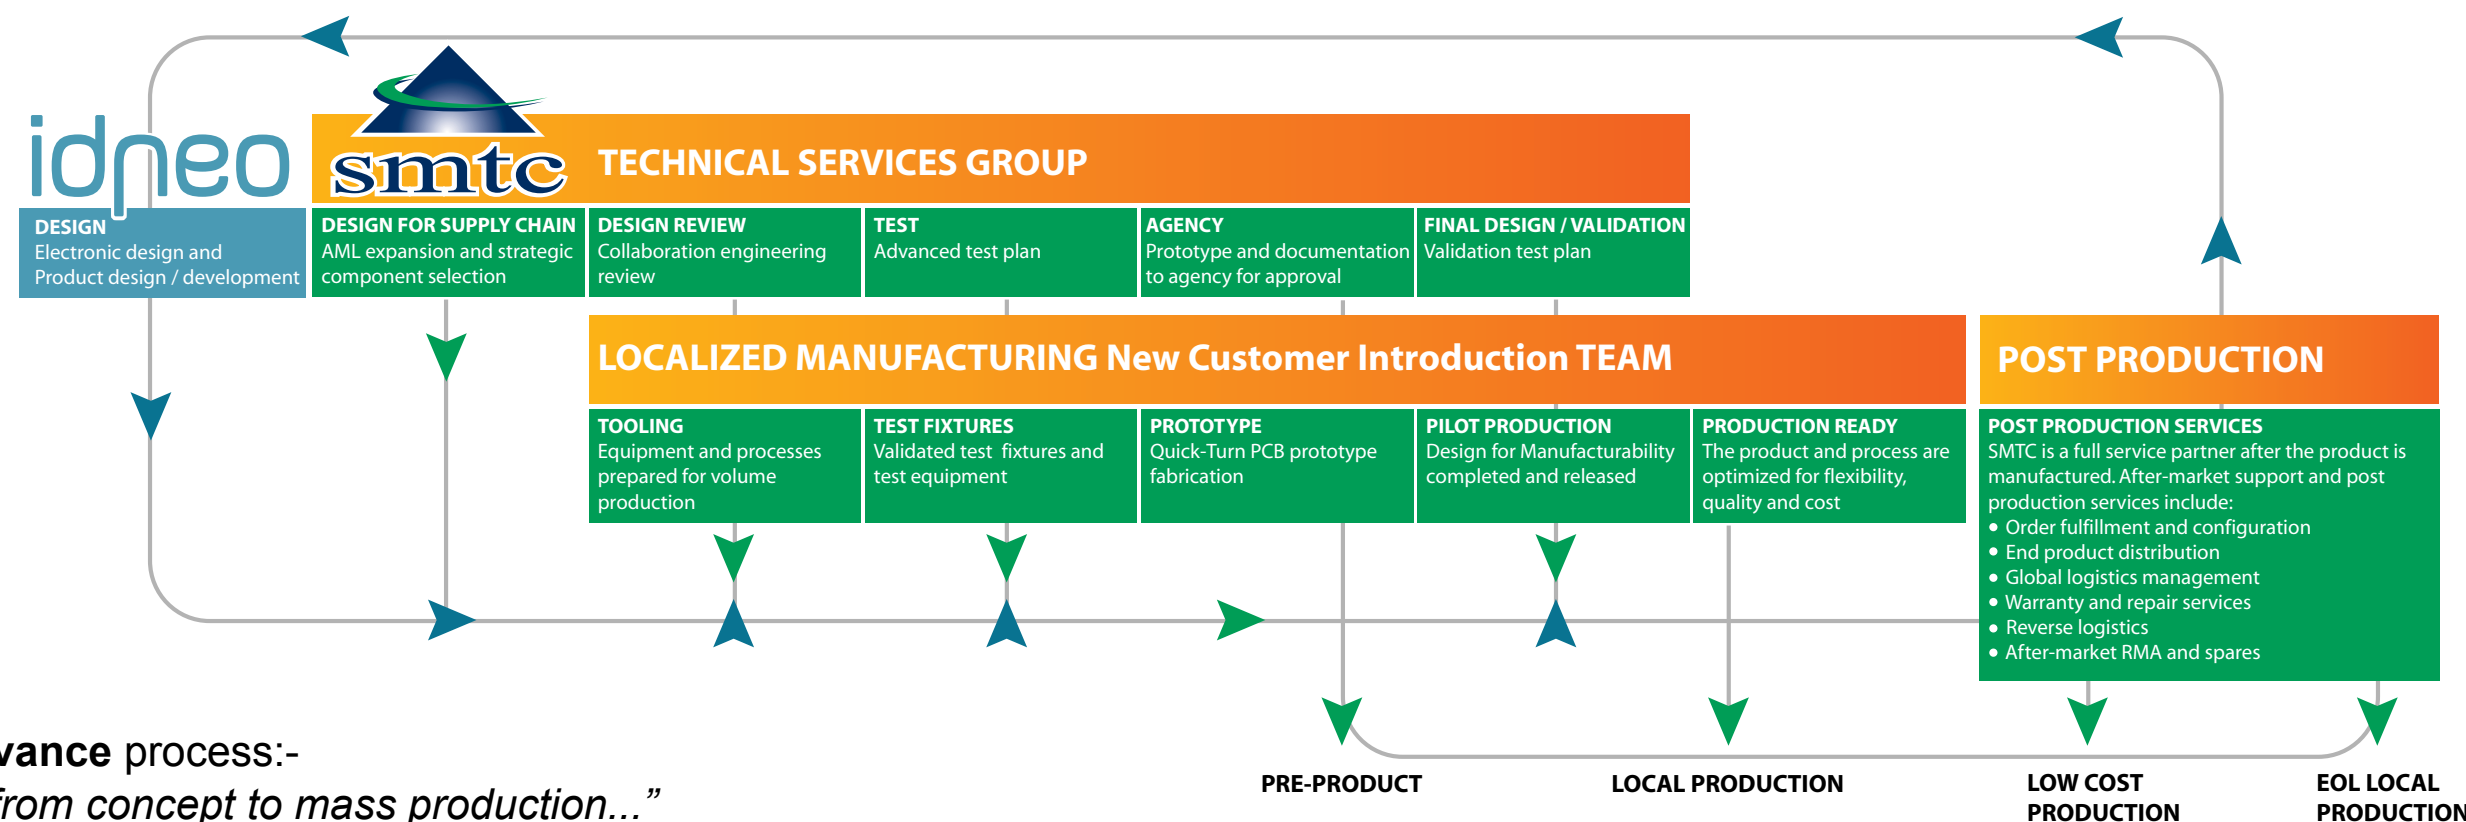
idneo

smtc

TECHNICAL SERVICES GROUP

DESIGN
Electronic design and Product design / development

DESIGN FOR SUPPLY CHAIN
AML expansion and strategic component selection

DESIGN REVIEW
Collaboration engineering review

TEST
Advanced test plan

AGENCY
Prototype and documentation to agency for approval

FINAL DESIGN / VALIDATION
Validation test plan

LOCALIZED MANUFACTURING New Customer Introduction TEAM

POST PRODUCTION

TOOLING
Equipment and processes prepared for volume production

TEST FIXTURES
Validated test fixtures and test equipment

PROTOTYPE
Quick-Turn PCB prototype fabrication

PILOT PRODUCTION
Design for Manufacturability completed and released

PRODUCTION READY
The product and process are optimized for flexibility, quality and cost

POST PRODUCTION SERVICES
SMTC is a full service partner after the product is manufactured. After-market support and post production services include:
• Order fulfillment and configuration
• End product distribution
• Global logistics management
• Warranty and repair services
• Reverse logistics
• After-market RMA and spares

vance process:-
from concept to mass production...”

PRE-PRODUCT

LOCAL PRODUCTION

LOW COST PRODUCTION

EOL LOCAL PRODUCTION